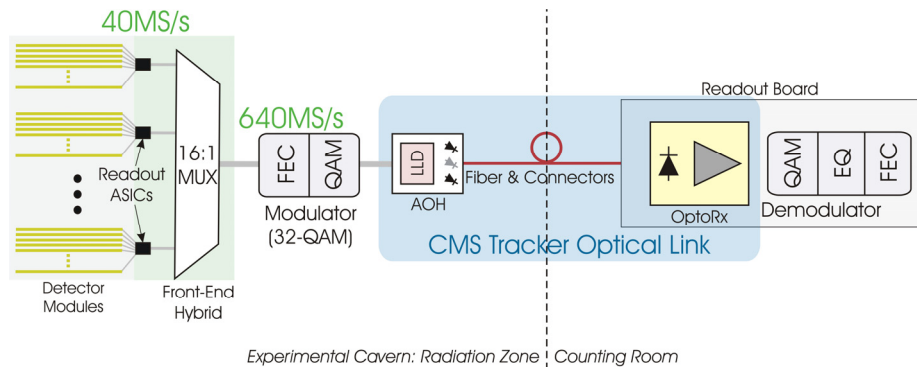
40MS/s

Readout ASICs

16:1 MUX

Detector Modules

Front-End Hybrid

640MS/s

FEC

QAM

Modulator (32-QAM)

LLD

AOH

Fiber & Connectors

Readout Board

OptoRx

QAM

EQ

FEC

Demodulator

CMS Tracker Optical Link

Experimental Cavern: Radiation Zone Counting Room